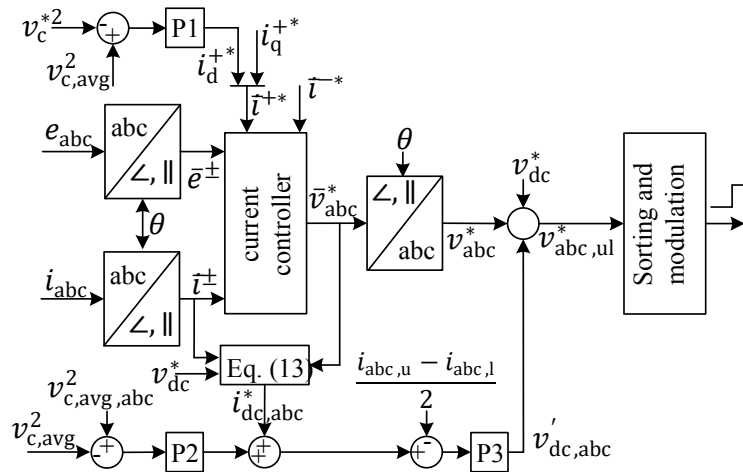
$v_c^{*2}$
$-$
$+$
P1
$i_q^{+*}$
$v_{c,avg}^2$
$i_d^{+*}$
$\bar{i}^{+*}$
$\bar{i}^{-*}$
$e_{abc}$
abc
$\angle, \|$
$\bar{e}^{\pm}$
$\theta$
current controller
$\bar{v}_{abc}^*$
$\theta$
$\angle, \|$
abc
$v_{dc}^*$
$v_{abc}^*$
$v_{abc,ul}^*$
Sorting and modulation
$i_{abc}$
abc
$\angle, \|$
$\bar{i}^{\pm}$
$v_{dc}^*$
Eq. (13)
$\frac{i_{abc,u} - i_{abc,l}}{2}$
$v_{c,avg,abc}^2$
$i_{dc,abc}^*$
$v_{c,avg}^2$
$-$
$+$
P2
$+$
$-$
$+$
$-$
P3
$v_{dc,abc}'$